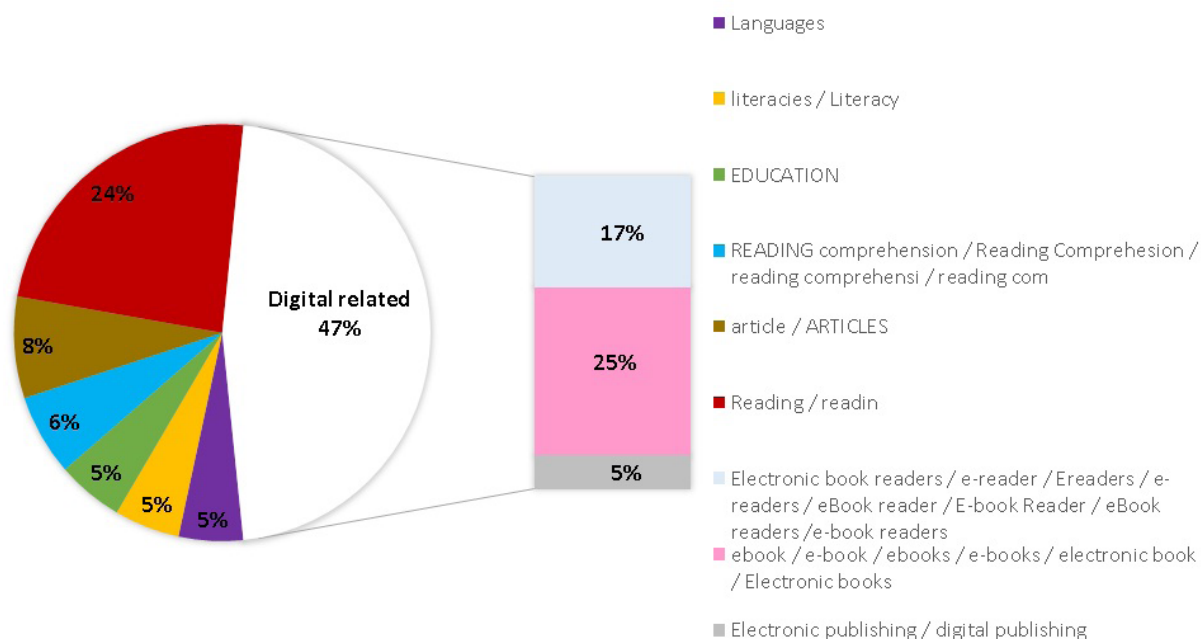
24%

Digital related
47%

8%

6%

5%

5%

5%

17%

25%

5%

Languages

literacies / Literacy

EDUCATION

READING comprehension / Reading Comprehesion / reading comprehensi / reading com

article / ARTICLES

Reading / readin

Electronic book readers / e-reader / Ereaders / e-readers / eBook reader / E-book Reader / eBook readers /e-book readers

ebook / e-book / ebooks / e-books / electronic book / Electronic books

Electronic publishing / digital publishing